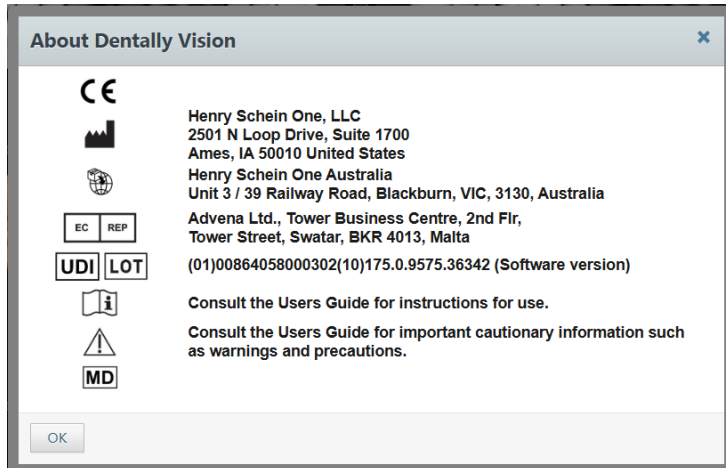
About Dentally Vision

×

CE

Henry Schein One, LLC
2501 N Loop Drive, Suite 1700
Ames, IA 50010 United States

Henry Schein One Australia
Unit 3 / 39 Railway Road, Blackburn, VIC, 3130, Australia

EC REP

Advena Ltd., Tower Business Centre, 2nd Flr,
Tower Street, Swatar, BKR 4013, Malta

UDI LOT

(01)00864058000302(10)175.0.9575.36342 (Software version)

i

Consult the Users Guide for instructions for use.

Consult the Users Guide for important cautionary information such as warnings and precautions.

MD

OK